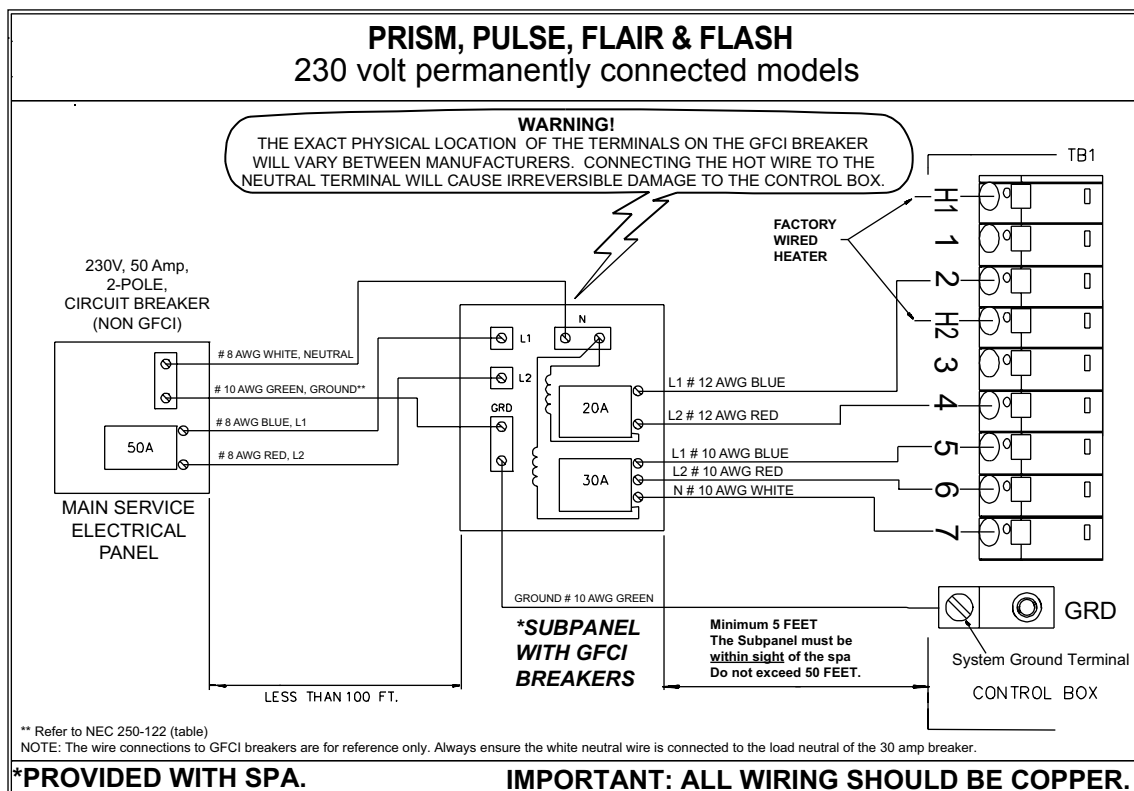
PRISM, PULSE, FLAIR & FLASH
230 volt permanently connected models

WARNING!
THE EXACT PHYSICAL LOCATION OF THE TERMINALS ON THE GFCI BREAKER WILL VARY BETWEEN MANUFACTURERS. CONNECTING THE HOT WIRE TO THE NEUTRAL TERMINAL WILL CAUSE IRREVERSIBLE DAMAGE TO THE CONTROL BOX.

TB1

FACTORY WIRED HEATER

H1
1
2
H2
3
4
5
6
7

230V, 50 Amp, 2-POLE, CIRCUIT BREAKER (NON GFCI)

# 8 AWG WHITE, NEUTRAL
# 10 AWG GREEN, GROUND**
# 8 AWG BLUE, L1
# 8 AWG RED, L2

50A

MAIN SERVICE ELECTRICAL PANEL

L1
L2
N
GRD

20A
30A

L1 # 12 AWG BLUE
L2 # 12 AWG RED
L1 # 10 AWG BLUE
L2 # 10 AWG RED
N # 10 AWG WHITE

GROUND # 10 AWG GREEN

GRD

System Ground Terminal

CONTROL BOX

*SUBPANEL WITH GFCI BREAKERS

Minimum 5 FEET
The Subpanel must be within sight of the spa
Do not exceed 50 FEET.

LESS THAN 100 FT.

** Refer to NEC 250-122 (table)
NOTE: The wire connections to GFCI breakers are for reference only. Always ensure the white neutral wire is connected to the load neutral of the 30 amp breaker.

*PROVIDED WITH SPA.

IMPORTANT: ALL WIRING SHOULD BE COPPER.